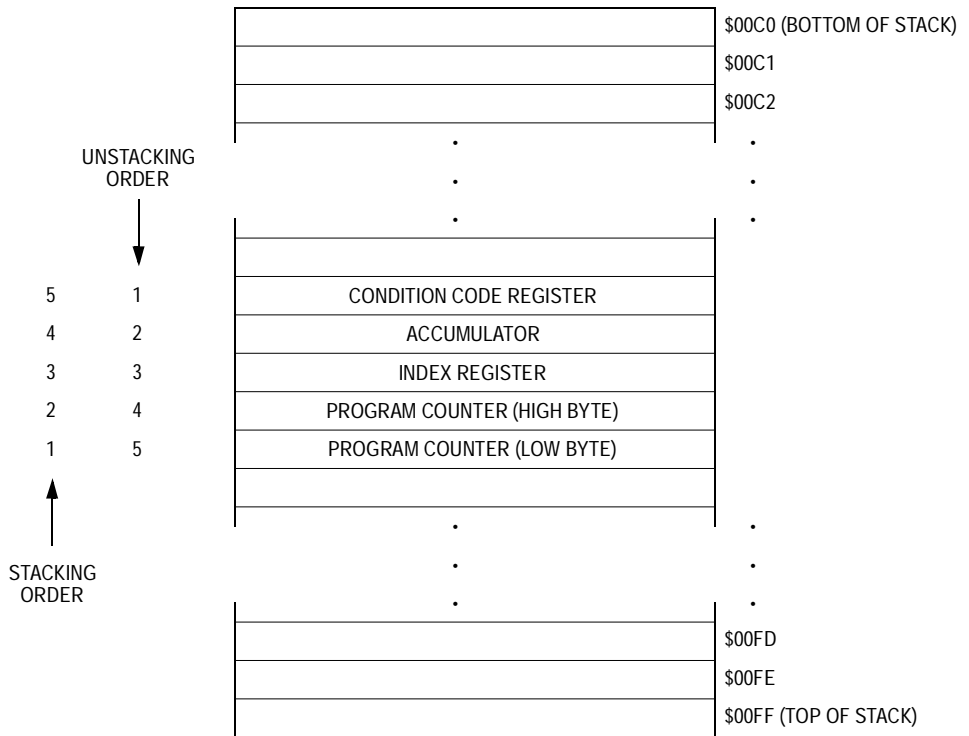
$00C0 (BOTTOM OF STACK)
$00C1
$00C2
.
.
.

UNSTACKING ORDER

| | | |
|---|---|---|
| 5 | 1 | CONDITION CODE REGISTER |
| 4 | 2 | ACCUMULATOR |
| 3 | 3 | INDEX REGISTER |
| 2 | 4 | PROGRAM COUNTER (HIGH BYTE) |
| 1 | 5 | PROGRAM COUNTER (LOW BYTE) |

STACKING ORDER

.
.
.
$00FD
$00FE
$00FF (TOP OF STACK)